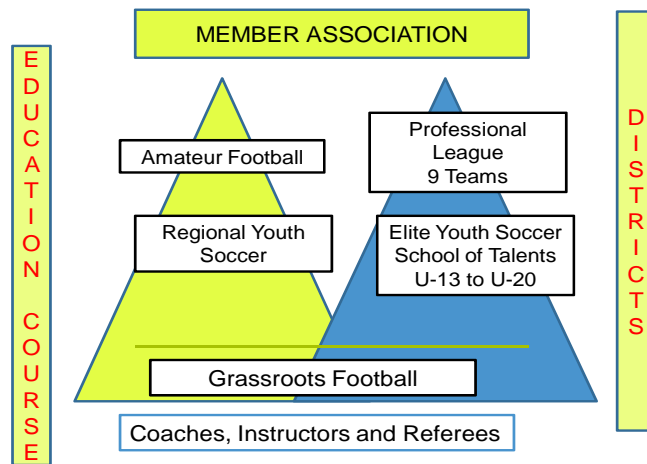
MEMBER ASSOCIATION

EDUCATION COURSE

Amateur Football

Regional Youth Soccer

Professional League 9 Teams

Elite Youth Soccer School of Talents U-13 to U-20

DISTRICTS

Grassroots Football

Coaches, Instructors and Referees